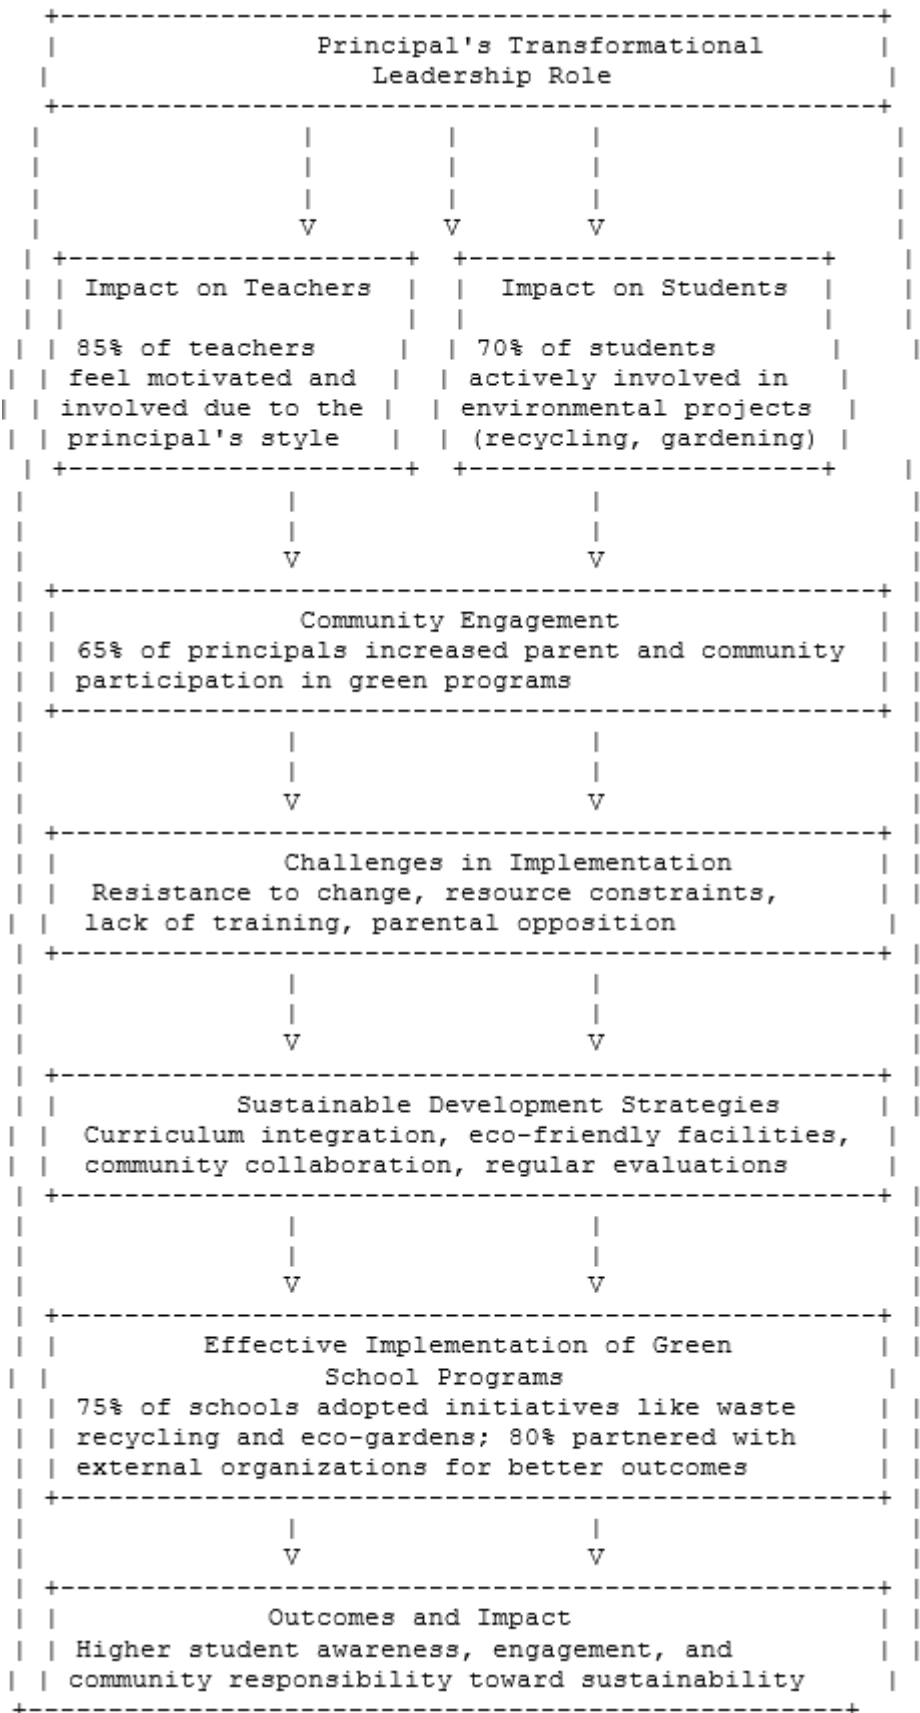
Principal's Transformational Leadership Role

Impact on Teachers

85% of teachers feel motivated and involved due to the principal's style

Impact on Students

70% of students actively involved in environmental projects (recycling, gardening)

Community Engagement
65% of principals increased parent and community participation in green programs

Challenges in Implementation
Resistance to change, resource constraints, lack of training, parental opposition

Sustainable Development Strategies
Curriculum integration, eco-friendly facilities, community collaboration, regular evaluations

Effective Implementation of Green School Programs
75% of schools adopted initiatives like waste recycling and eco-gardens; 80% partnered with external organizations for better outcomes

Outcomes and Impact
Higher student awareness, engagement, and community responsibility toward sustainability